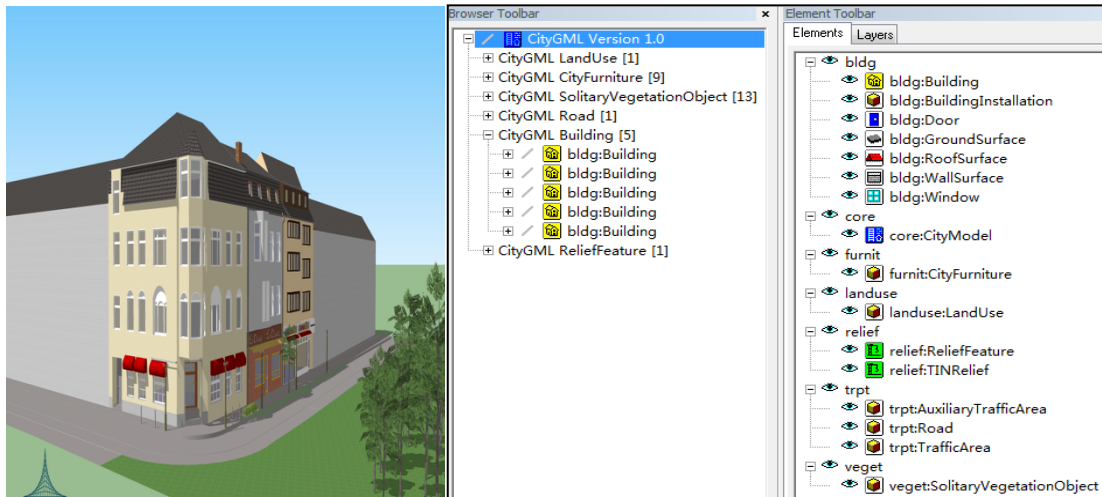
Browser Toolbar ×

CityGML Version 1.0
CityGML LandUse [1]
CityGML CityFurniture [9]
CityGML SolitaryVegetationObject [13]
CityGML Road [1]
CityGML Building [5]
bldg:Building
bldg:Building
bldg:Building
bldg:Building
bldg:Building
CityGML ReliefFeature [1]

Element Toolbar

Elements | Layers

bldg
bldg:Building
bldg:BuildingInstallation
bldg:Door
bldg:GroundSurface
bldg:RoofSurface
bldg:WallSurface
bldg:Window
core
core:CityModel
furnit
furnit:CityFurniture
landuse
landuse:LandUse
relief
relief:ReliefFeature
relief:TINRelief
trpt
trpt:AuxiliaryTrafficArea
trpt:Road
trpt:TrafficArea
veget
veget:SolitaryVegetationObject